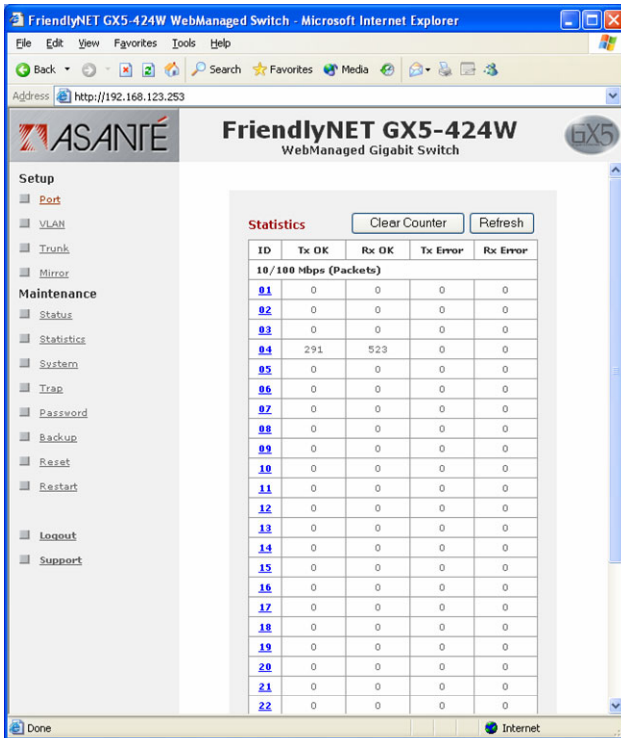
FriendlyNET GX5-424W WebManaged Switch - Microsoft Internet Explorer

File Edit View Favorites Tools Help

Back Search Favorites Media

Address http://192.168.123.253

ASANTÉ

FriendlyNET GX5-424W
WebManaged Gigabit Switch

GX5

Setup
Port
VLAN
Trunk
Mirror
Maintenance
Status
Statistics
System
Trap
Password
Backup
Reset
Restart

Logout
Support

Statistics

Clear Counter

Refresh

| ID | Tx OK | Rx OK | Tx Error | Rx Error |
|---|---|---|---|---|
| 10/100 Mbps (Packets) | | | | |
| 01 | 0 | 0 | 0 | 0 |
| 02 | 0 | 0 | 0 | 0 |
| 03 | 0 | 0 | 0 | 0 |
| 04 | 291 | 523 | 0 | 0 |
| 05 | 0 | 0 | 0 | 0 |
| 06 | 0 | 0 | 0 | 0 |
| 07 | 0 | 0 | 0 | 0 |
| 08 | 0 | 0 | 0 | 0 |
| 09 | 0 | 0 | 0 | 0 |
| 10 | 0 | 0 | 0 | 0 |
| 11 | 0 | 0 | 0 | 0 |
| 12 | 0 | 0 | 0 | 0 |
| 13 | 0 | 0 | 0 | 0 |
| 14 | 0 | 0 | 0 | 0 |
| 15 | 0 | 0 | 0 | 0 |
| 16 | 0 | 0 | 0 | 0 |
| 17 | 0 | 0 | 0 | 0 |
| 18 | 0 | 0 | 0 | 0 |
| 19 | 0 | 0 | 0 | 0 |
| 20 | 0 | 0 | 0 | 0 |
| 21 | 0 | 0 | 0 | 0 |
| 22 | 0 | 0 | 0 | 0 |

Done

Internet